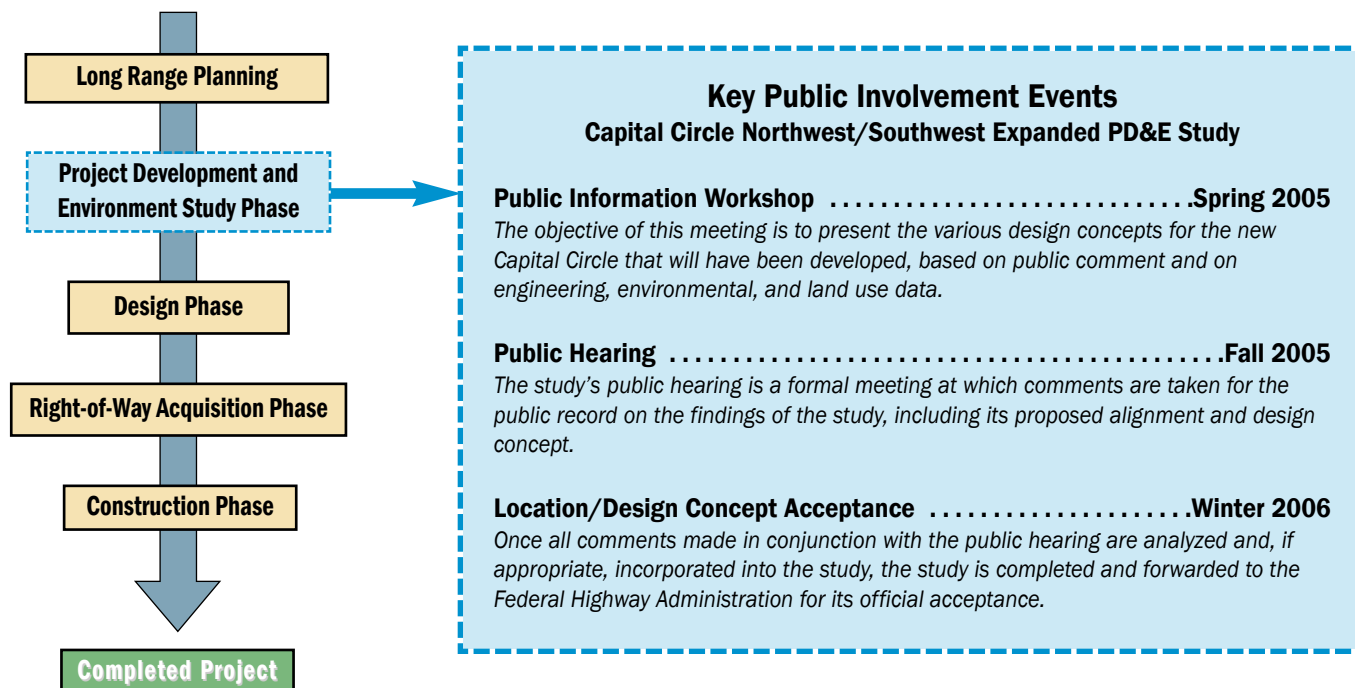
Long Range Planning

Project Development and Environment Study Phase

Design Phase

Right-of-Way Acquisition Phase

Construction Phase

Completed Project

Key Public Involvement Events
Capital Circle Northwest/Southwest Expanded PD&E Study

Public Information Workshop ..............................Spring 2005
The objective of this meeting is to present the various design concepts for the new Capital Circle that will have been developed, based on public comment and on engineering, environmental, and land use data.

Public Hearing ..............................................Fall 2005
The study's public hearing is a formal meeting at which comments are taken for the public record on the findings of the study, including its proposed alignment and design concept.

Location/Design Concept Acceptance ....................Winter 2006
Once all comments made in conjunction with the public hearing are analyzed and, if appropriate, incorporated into the study, the study is completed and forwarded to the Federal Highway Administration for its official acceptance.